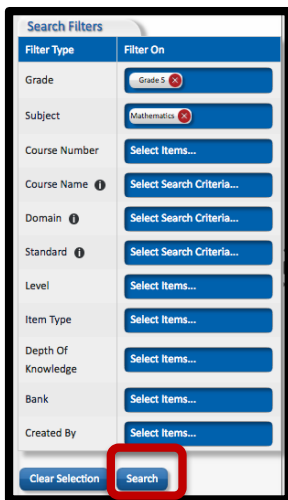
Search Filters

| Filter Type | Filter On |
|---|---|
| Grade | Grade 5 |
| Subject | Mathematics |
| Course Number | Select Items... |
| Course Name | Select Search Criteria... |
| Domain | Select Search Criteria... |
| Standard | Select Search Criteria... |
| Level | Select Items... |
| Item Type | Select Items... |
| Depth Of Knowledge | Select Items... |
| Bank | Select Items... |
| Created By | Select Items... |

Clear Selection
Search